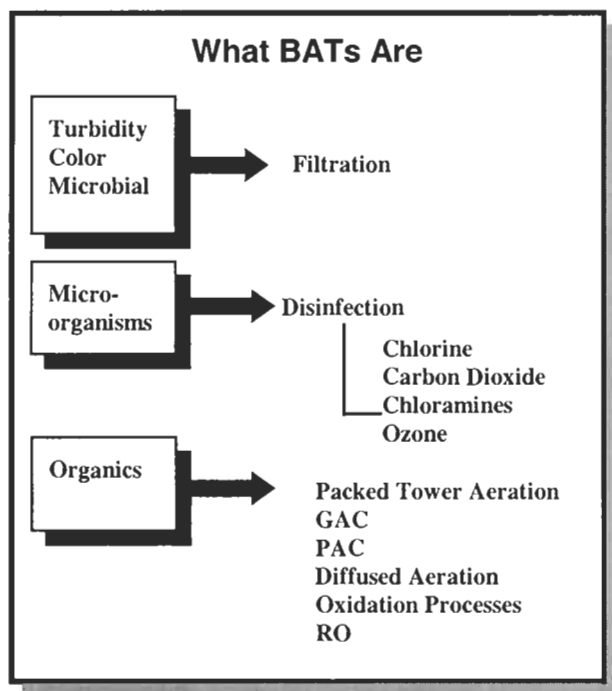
What BATs Are

Turbidity
Color
Microbial

Filtration

Micro-organisms

Disinfection

Chlorine
Carbon Dioxide
Chloramines
Ozone

Organics

Packed Tower Aeration
GAC
PAC
Diffused Aeration
Oxidation Processes
RO